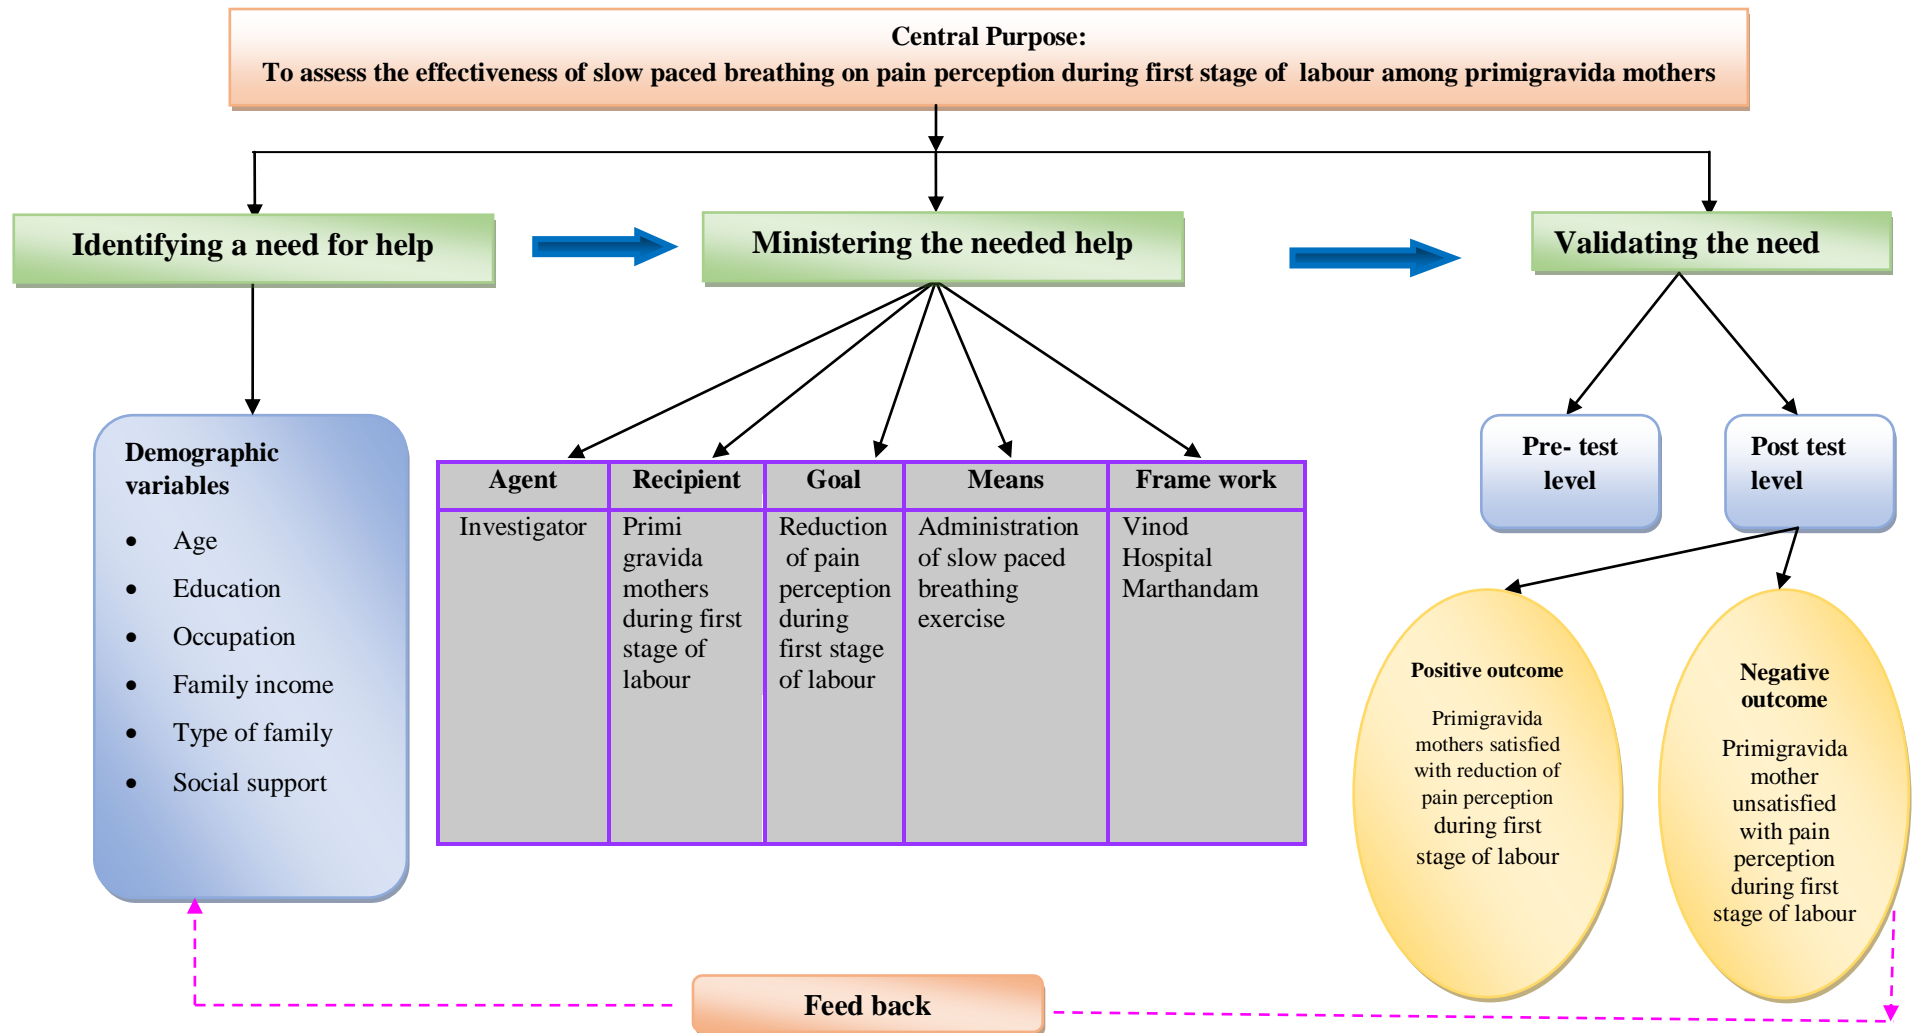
Central Purpose:
To assess the effectiveness of slow paced breathing on pain perception during first stage of labour among primigravida mothers

Identifying a need for help

Ministering the needed help

Validating the need

Demographic variables
- Age
- Education
- Occupation
- Family income
- Type of family
- Social support

| Agent | Recipient | Goal | Means | Frame work |
|---|---|---|---|---|
| Investigator | Primi gravida mothers during first stage of labour | Reduction of pain perception during first stage of labour | Administration of slow paced breathing exercise | Vinod Hospital Marthandam |

Pre- test level

Post test level

Positive outcome

Primigravida mothers satisfied with reduction of pain perception during first stage of labour

Negative outcome

Primigravida mother unsatisfied with pain perception during first stage of labour

Feed back